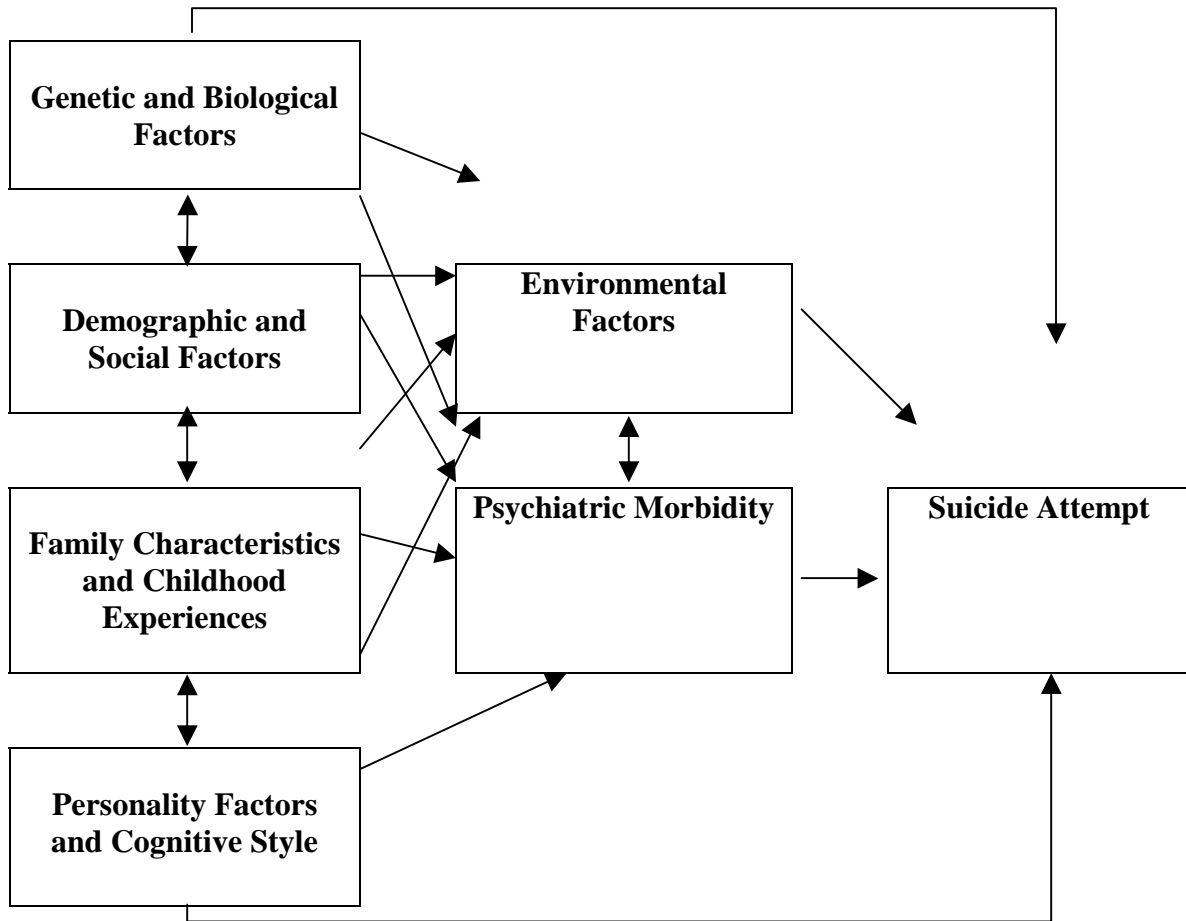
Genetic and Biological Factors

Demographic and Social Factors

Family Characteristics and Childhood Experiences

Personality Factors and Cognitive Style

Environmental Factors

Psychiatric Morbidity

Suicide Attempt